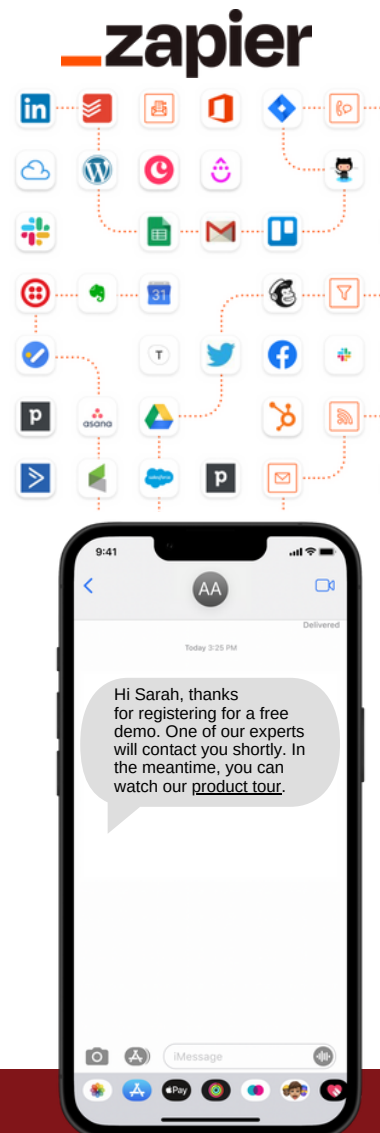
zapier

in

p

asana

31

T

P

salesforce

9:41

AA

Delivered

Today 3:25 PM

Hi Sarah, thanks for registering for a free demo. One of our experts will contact you shortly. In the meantime, you can watch our product tour.

iMessage

Pay